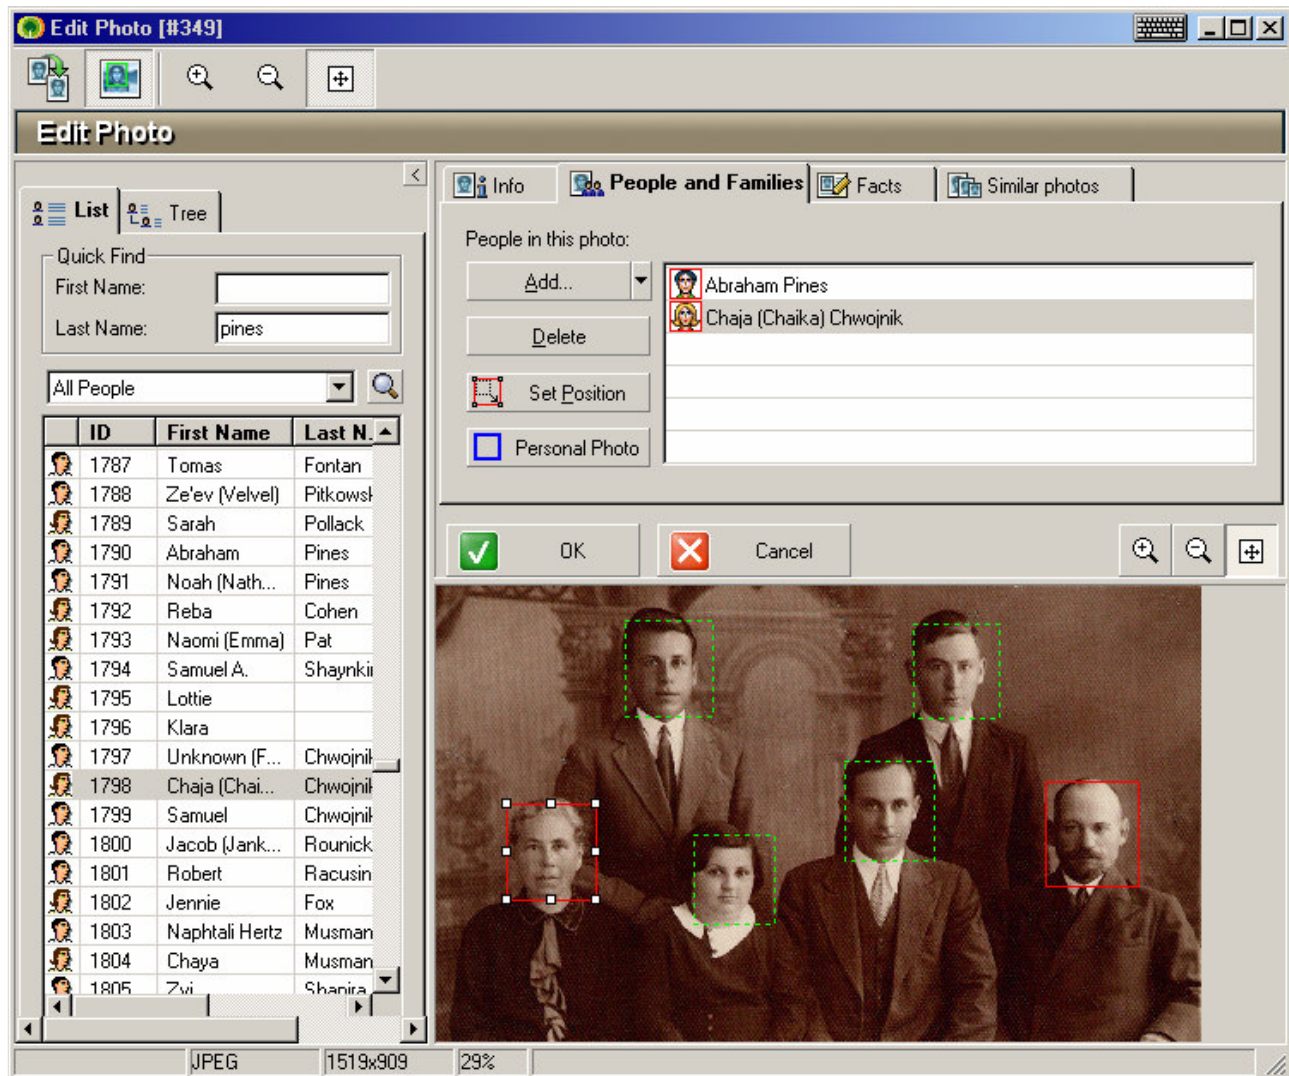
Edit Photo [#349]

Edit Photo

List

Tree

Quick Find

First Name:

Last Name: pines

All People

| ID | First Name | Last N. |
|---|---|---|
| 1787 | Tomas | Fontan |
| 1788 | Ze'ev (Velvel) | Pitkowsk |
| 1789 | Sarah | Pollack |
| 1790 | Abraham | Pines |
| 1791 | Noah (Nath... | Pines |
| 1792 | Reba | Cohen |
| 1793 | Naomi (Emma) | Pat |
| 1794 | Samuel A. | Shaynkii |
| 1795 | Lottie | |
| 1796 | Klara | |
| 1797 | Unknown (F... | Chwojnik |
| 1798 | Chaja (Chai... | Chwojnik |
| 1799 | Samuel | Chwojnik |
| 1800 | Jacob (Jank... | Rounick |
| 1801 | Robert | Racusin |
| 1802 | Jennie | Fox |
| 1803 | Naphtali Hertz | Musman |
| 1804 | Chaya | Musman |
| 1805 | Zvi | Shapira |

Info

People and Families

Facts

Similar photos

People in this photo:

Add...

Delete

Set Position

Personal Photo

Abraham Pines

Chaja (Chaika) Chwojnik

OK

Cancel

JPEG

1519x909

29%